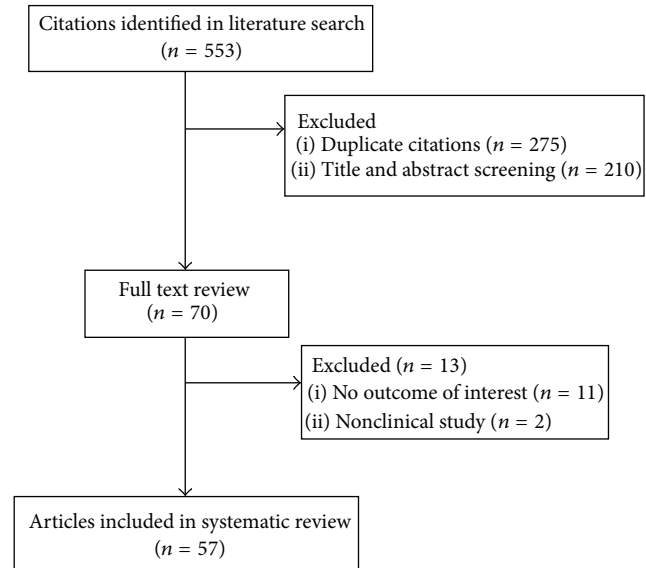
Citations identified in literature search ($n = 553$)

Excluded
(i) Duplicate citations ($n = 275$)
(ii) Title and abstract screening ($n = 210$)

Full text review ($n = 70$)

Excluded ($n = 13$)
(i) No outcome of interest ($n = 11$)
(ii) Nonclinical study ($n = 2$)

Articles included in systematic review ($n = 57$)